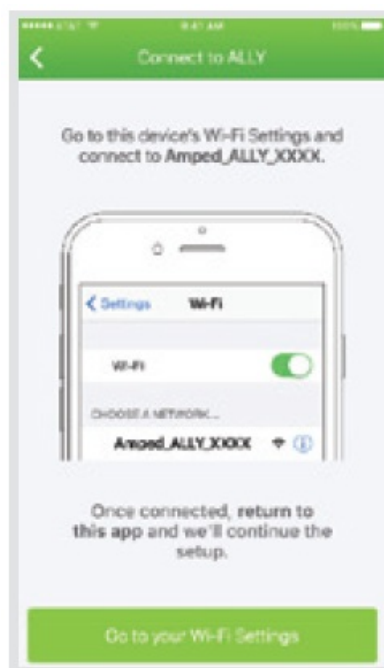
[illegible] 9:41 AM 100%

Connect to ALLY

Go to this device's Wi-Fi Settings and connect to Amped_ALLY_XXXX.

Settings Wi-Fi

Wi-Fi

CHOOSE A NETWORK...

Amped_ALLY_XXXX

Once connected, return to this app and we'll continue the setup.

Go to your Wi-Fi Settings